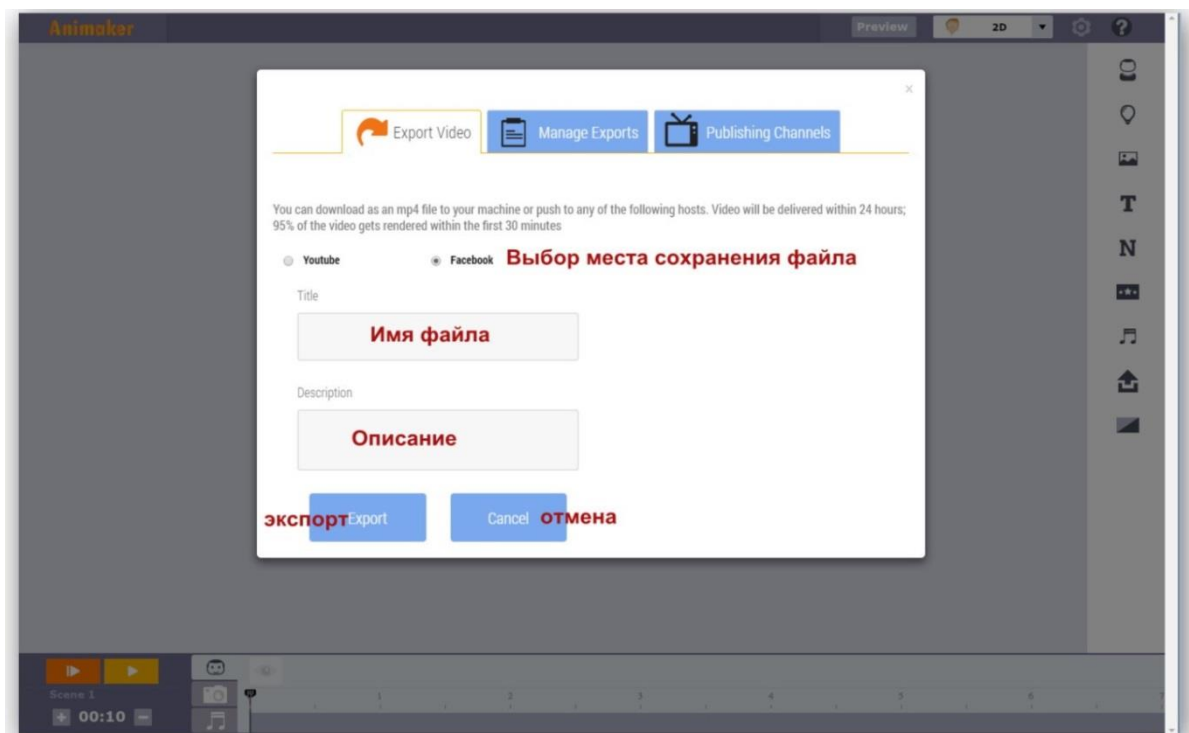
Animaker

Preview 2D

Export Video Manage Exports Publishing Channels

You can download as an mp4 file to your machine or push to any of the following hosts. Video will be delivered within 24 hours; 95% of the video gets rendered within the first 30 minutes

Youtube Facebook Выбор места сохранения файла

Title

Имя файла

Description

Описание

экспорт Export Cancel отмена

T
N

Scene 1
00:10

1 2 3 4 5 6 7